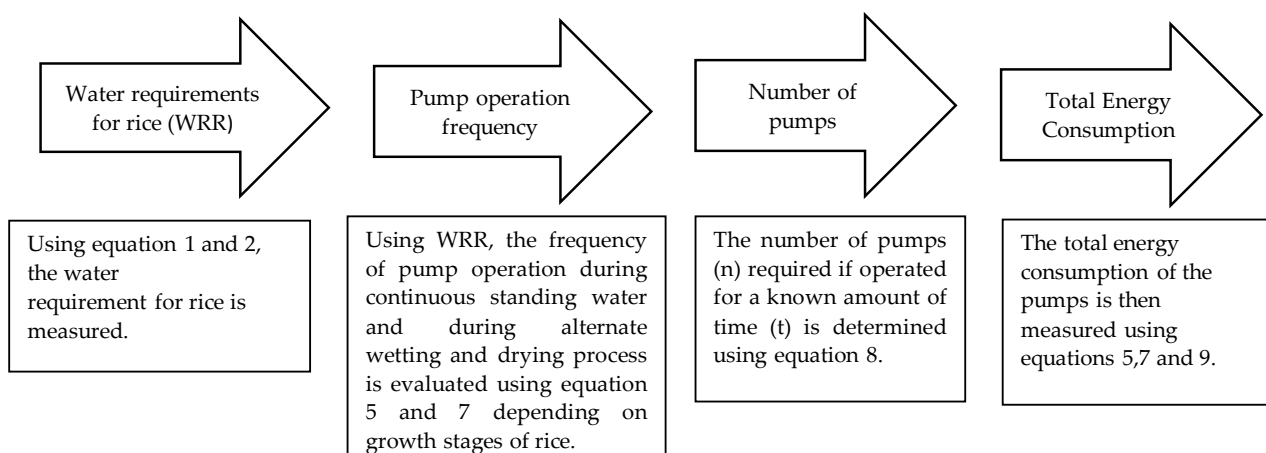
Water requirements for rice (WRR)

Pump operation frequency

Number of pumps

Total Energy Consumption

Using equation 1 and 2, the water requirement for rice is measured.

Using WRR, the frequency of pump operation during continuous standing water and during alternate wetting and drying process is evaluated using equation 5 and 7 depending on growth stages of rice.

The number of pumps (n) required if operated for a known amount of time (t) is determined using equation 8.

The total energy consumption of the pumps is then measured using equations 5,7 and 9.